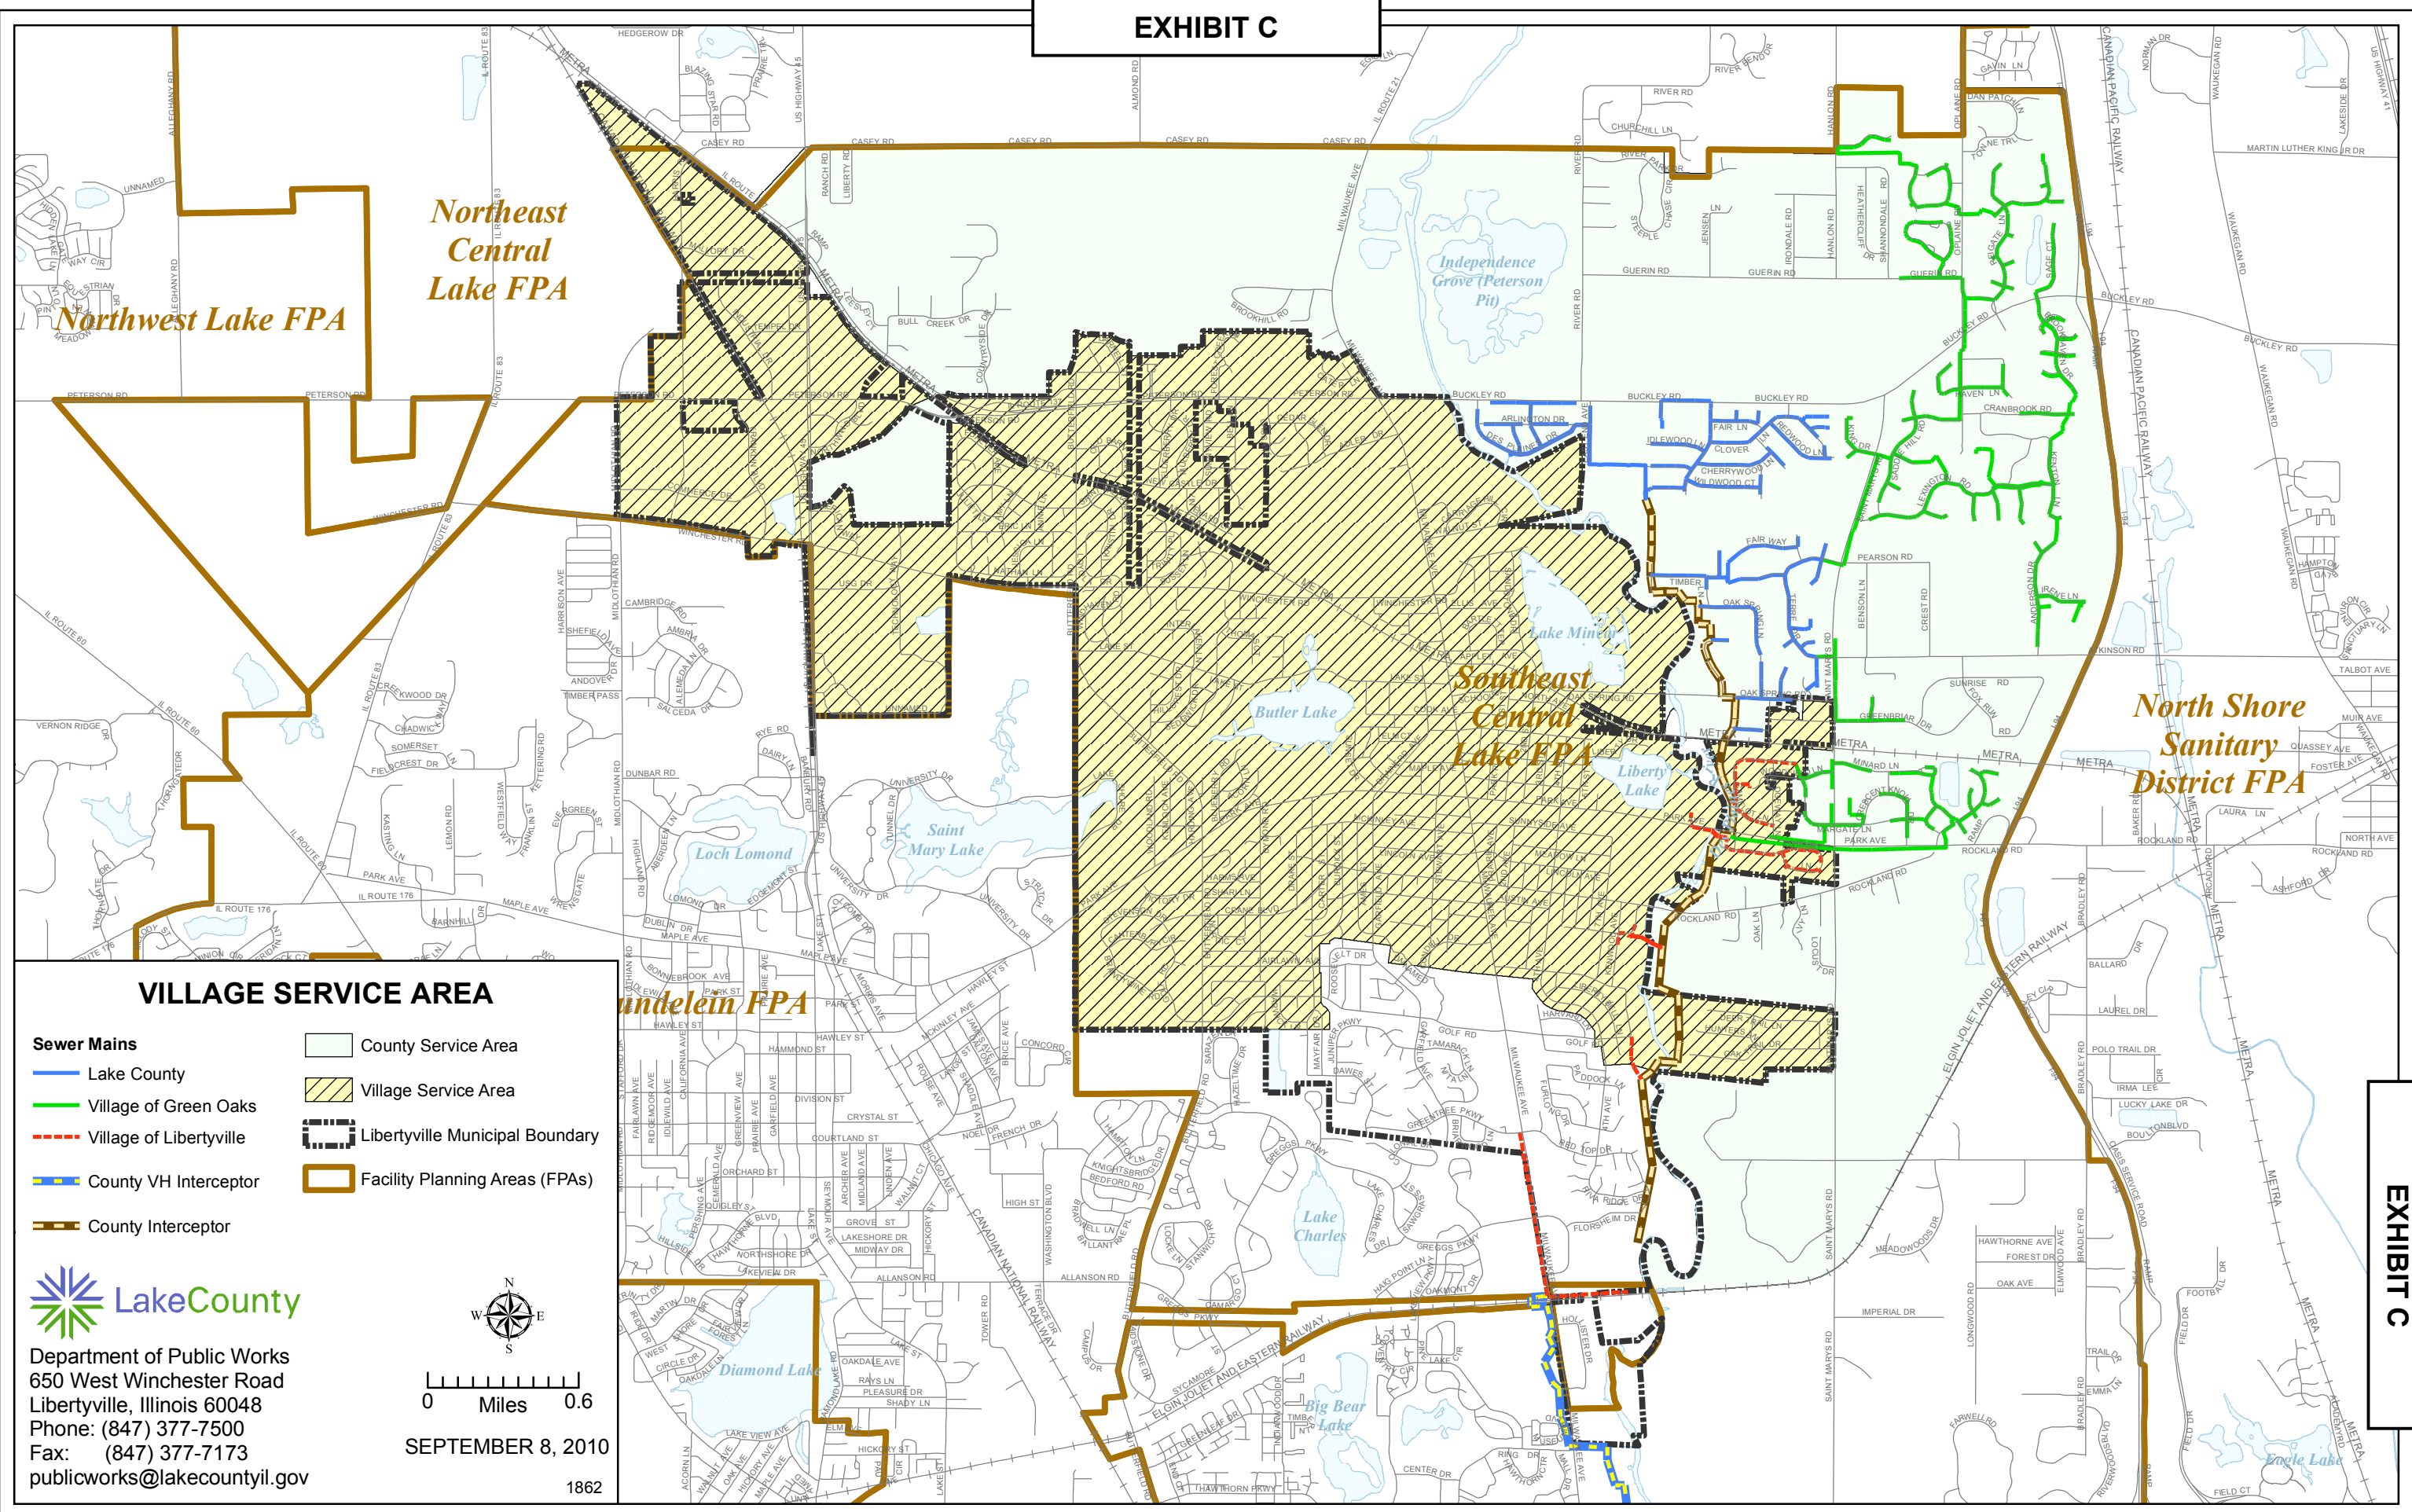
EXHIBIT C

Northeast Central Lake FPA

Northwest Lake FPA

Independence Grove (Peterson Pit)

Southeast Central Lake FPA

North Shore Sanitary District FPA

Lake Minear

Butler Lake

Liberty Lake

Saint Mary Lake

Loch Lomond

undelein FPA

Lake Charles

Diamond Lake

Big Bear Lake

Eagle Lake

VILLAGE SERVICE AREA

Sewer Mains
Lake County
Village of Green Oaks
Village of Libertyville
County VH Interceptor
County Interceptor

County Service Area
Village Service Area
Libertyville Municipal Boundary
Facility Planning Areas (FPAs)

LakeCounty

Department of Public Works
650 West Winchester Road
Libertyville, Illinois 60048
Phone: (847) 377-7500
Fax: (847) 377-7173
publicworks@lakecountyil.gov

N
W E
S

0 Miles 0.6

SEPTEMBER 8, 2010

1862

EXHIBIT C